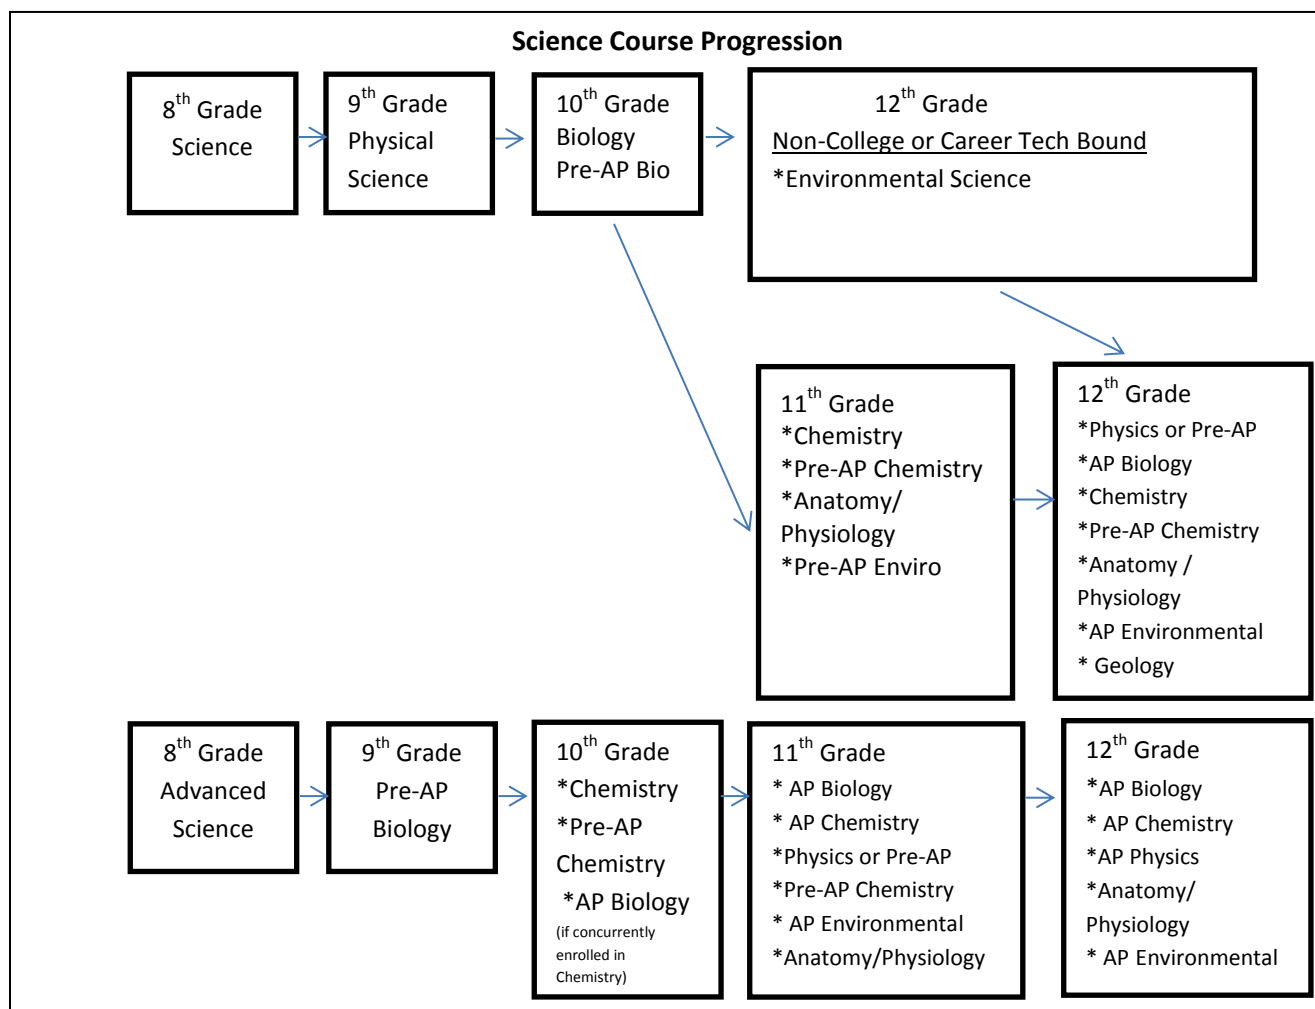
Science Course Progression

8$^{th}$ Grade Science

9$^{th}$ Grade Physical Science

10$^{th}$ Grade Biology Pre-AP Bio

12$^{th}$ Grade
Non-College or Career Tech Bound
*Environmental Science

11$^{th}$ Grade
*Chemistry
*Pre-AP Chemistry
*Anatomy/ Physiology
*Pre-AP Enviro

12$^{th}$ Grade
*Physics or Pre-AP
*AP Biology
*Chemistry
*Pre-AP Chemistry
*Anatomy / Physiology
*AP Environmental
* Geology

8$^{th}$ Grade Advanced Science

9$^{th}$ Grade Pre-AP Biology

10$^{th}$ Grade
*Chemistry
*Pre-AP Chemistry
*AP Biology
(if concurrently enrolled in Chemistry)

11$^{th}$ Grade
* AP Biology
* AP Chemistry
*Physics or Pre-AP
*Pre-AP Chemistry
* AP Environmental
*Anatomy/Physiology

12$^{th}$ Grade
*AP Biology
* AP Chemistry
*AP Physics
*Anatomy/ Physiology
* AP Environmental